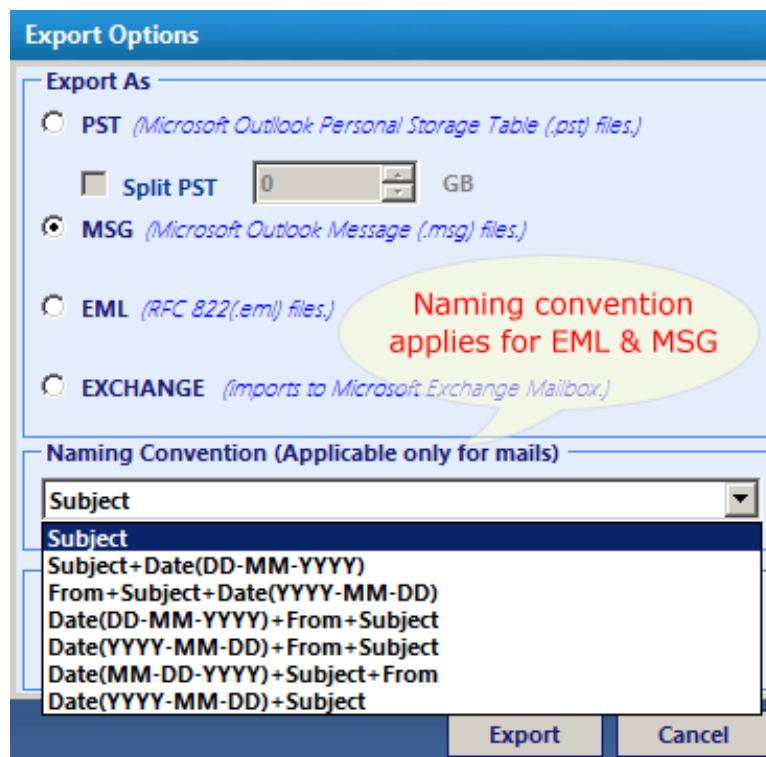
Export Options

Export As

PST (Microsoft Outlook Personal Storage Table (.pst) files.)

Split PST 0 GB

MSG (Microsoft Outlook Message (.msg) files.)

EML (RFC 822(.eml) files.)

Naming convention applies for EML & MSG

EXCHANGE (imports to Microsoft Exchange Mailbox.)

Naming Convention (Applicable only for mails)

Subject

Subject
Subject+Date(DD-MM-YYYY)
From+Subject+Date(YYYY-MM-DD)
Date(DD-MM-YYYY)+From+Subject
Date(YYYY-MM-DD)+From+Subject
Date(MM-DD-YYYY)+Subject+From
Date(YYYY-MM-DD)+Subject

Export Cancel